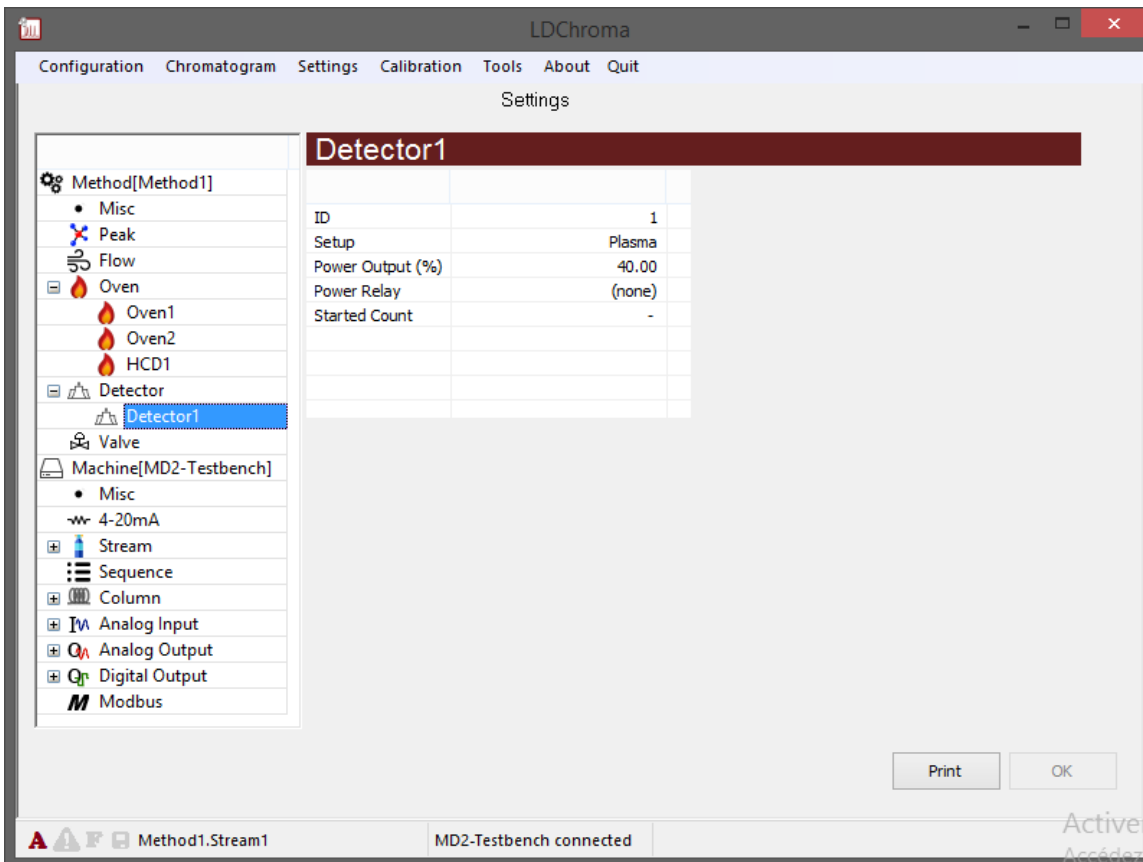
LDChroma

Configuration Chromatogram Settings Calibration Tools About Quit

Settings

Method[Method1]
Misc
Peak
Flow
Oven
Oven1
Oven2
HCD1
Detector
Detector1
Valve
Machine[MD2-Testbench]
Misc
4-20mA
Stream
Sequence
Column
Analog Input
Analog Output
Digital Output
Modbus

Detector1

| | |
|---|---|
| ID | 1 |
| Setup | Plasma |
| Power Output (%) | 40.00 |
| Power Relay | (none) |
| Started Count | - |

Print OK

A F Method1.Stream1 MD2-Testbench connected

Active
Accédez